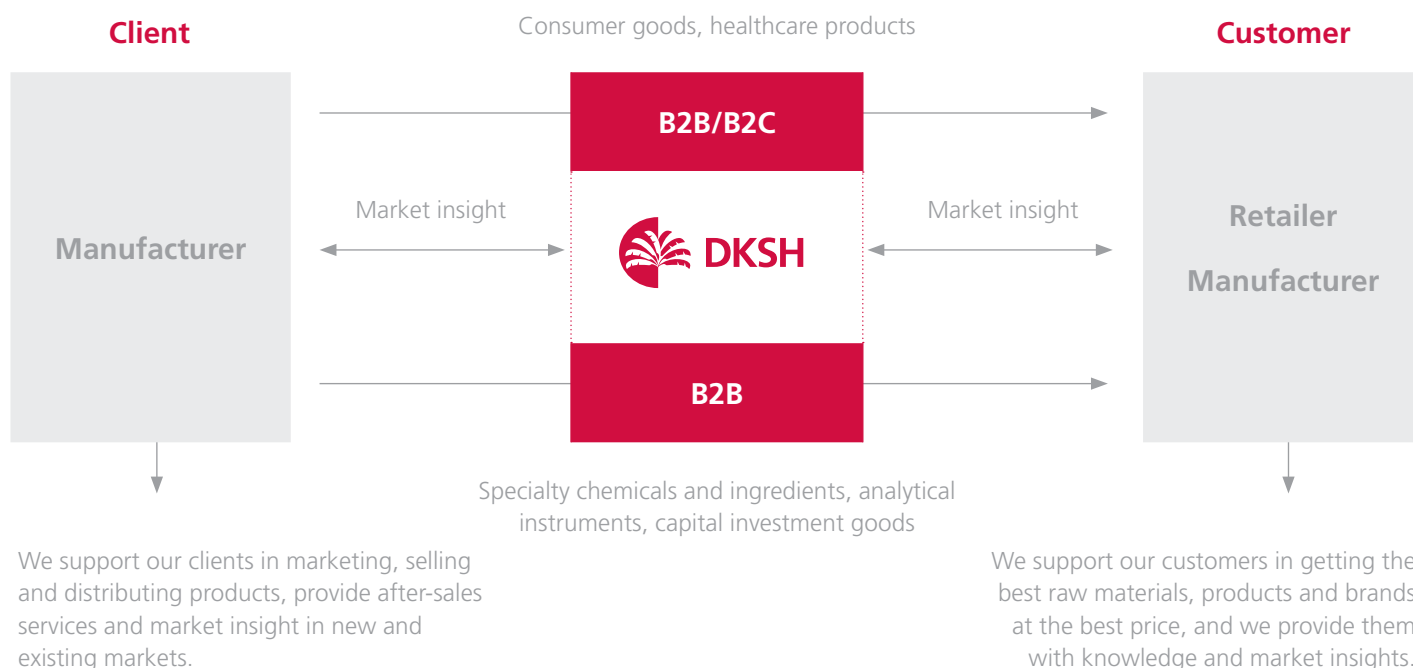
Client

Consumer goods, healthcare products

Customer

Manufacturer

B2B/B2C

Market insight

DKSH

Market insight

Retailer

Manufacturer

B2B

Specialty chemicals and ingredients, analytical instruments, capital investment goods

We support our clients in marketing, selling and distributing products, provide after-sales services and market insight in new and existing markets.

We support our customers in getting the best raw materials, products and brands at the best price, and we provide them with knowledge and market insights.